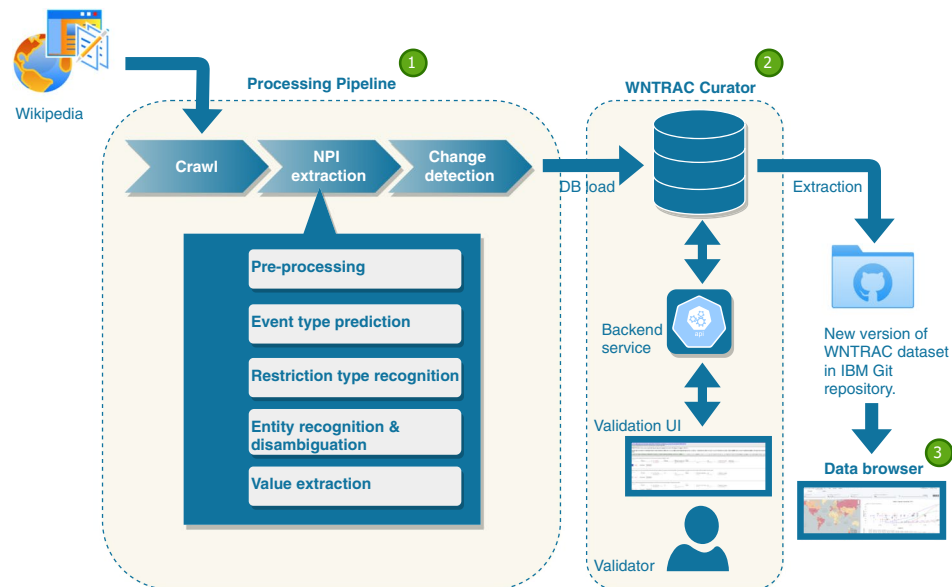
Wikipedia

1

Processing Pipeline

Crawl

NPI extraction

Change detection

Pre-processing

Event type prediction

Restriction type recognition

Entity recognition & disambiguation

Value extraction

2

WNTRAC Curator

DB load

Backend service

Validation UI

Validator

Extraction

New version of WNTRAC dataset in IBM Git repository.

3

Data browser